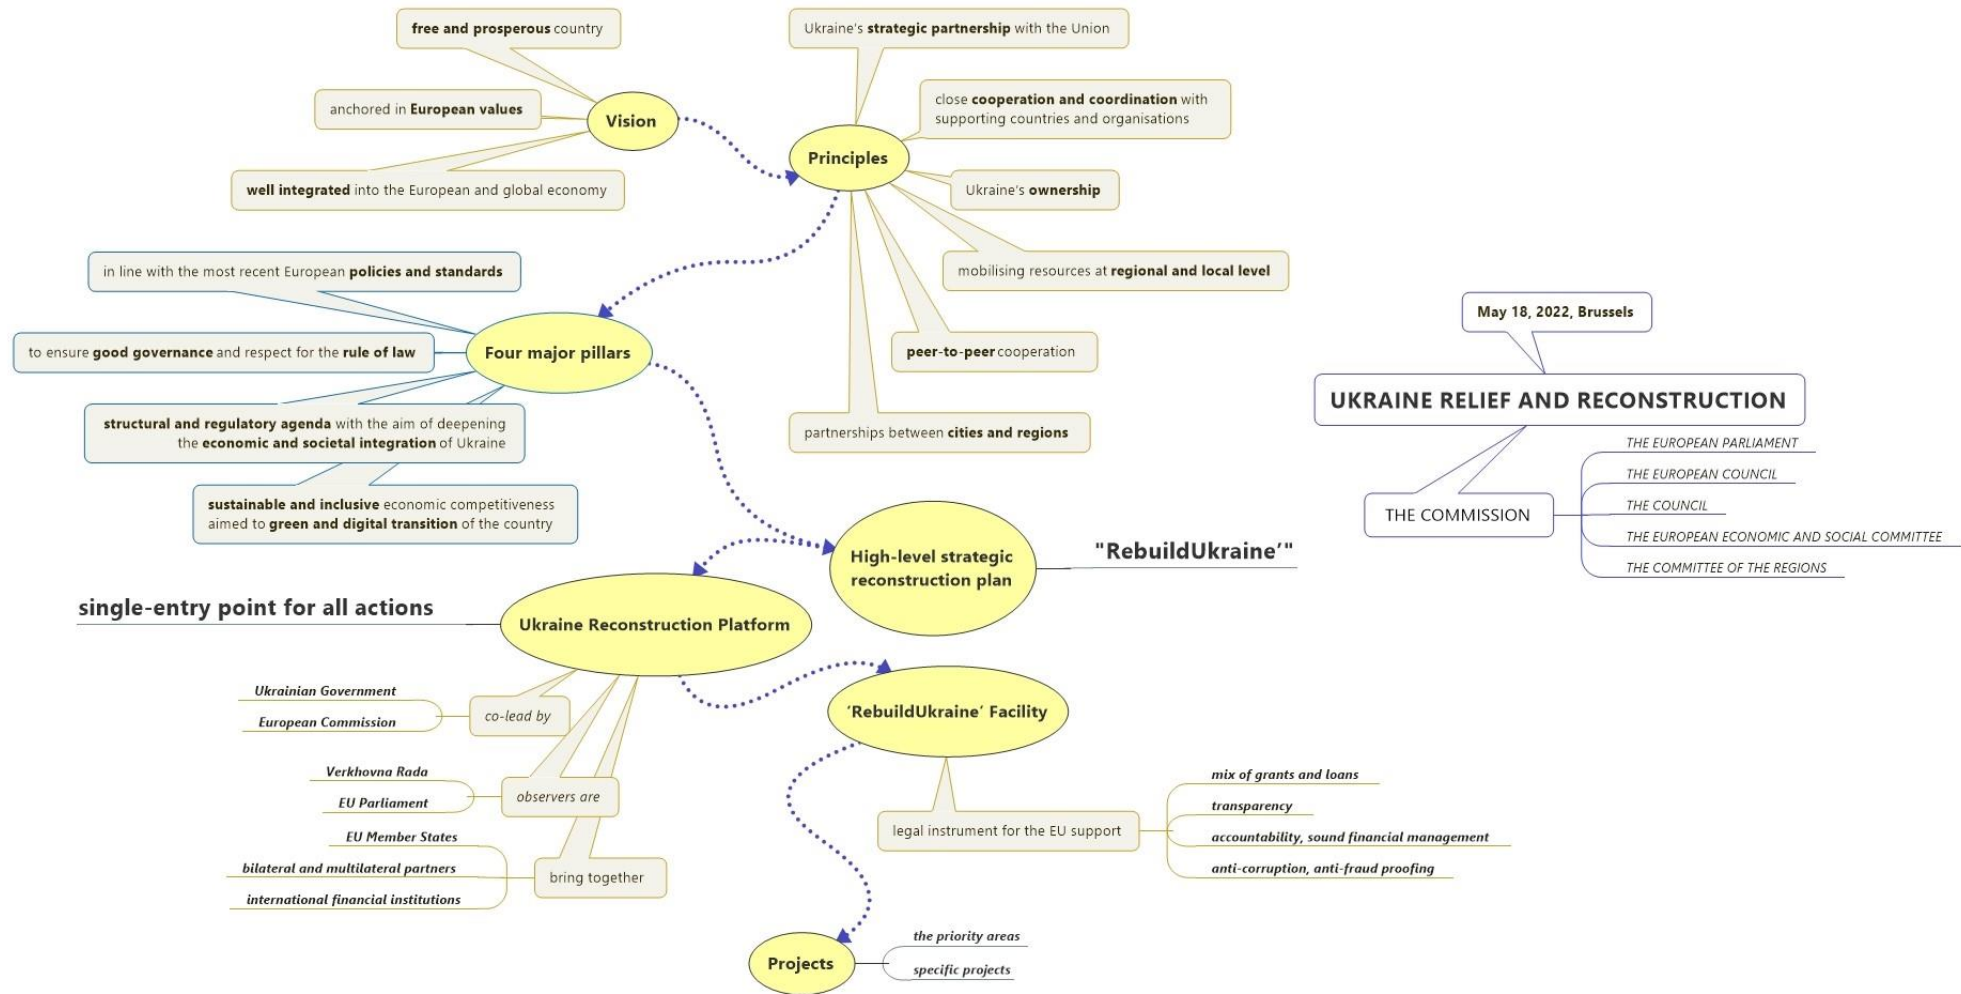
free and prosperous country

anchored in European values

Vision

well integrated into the European and global economy

Ukraine's strategic partnership with the Union

close cooperation and coordination with supporting countries and organisations

Principles

Ukraine's ownership

mobilising resources at regional and local level

peer-to-peer cooperation

partnerships between cities and regions

in line with the most recent European policies and standards

to ensure good governance and respect for the rule of law

Four major pillars

structural and regulatory agenda with the aim of deepening the economic and societal integration of Ukraine

sustainable and inclusive economic competitiveness aimed to green and digital transition of the country

May 18, 2022, Brussels

UKRAINE RELIEF AND RECONSTRUCTION

THE COMMISSION

THE EUROPEAN PARLIAMENT

THE EUROPEAN COUNCIL

THE COUNCIL

THE EUROPEAN ECONOMIC AND SOCIAL COMMITTEE

THE COMMITTEE OF THE REGIONS

High-level strategic reconstruction plan

"RebuildUkraine'"

single-entry point for all actions

Ukraine Reconstruction Platform

Ukrainian Government

European Commission

co-lead by

Verkhovna Rada

EU Parliament

observers are

EU Member States

bilateral and multilateral partners

international financial institutions

bring together

'RebuildUkraine' Facility

legal instrument for the EU support

mix of grants and loans

transparency

accountability, sound financial management

anti-corruption, anti-fraud proofing

Projects

the priority areas

specific projects